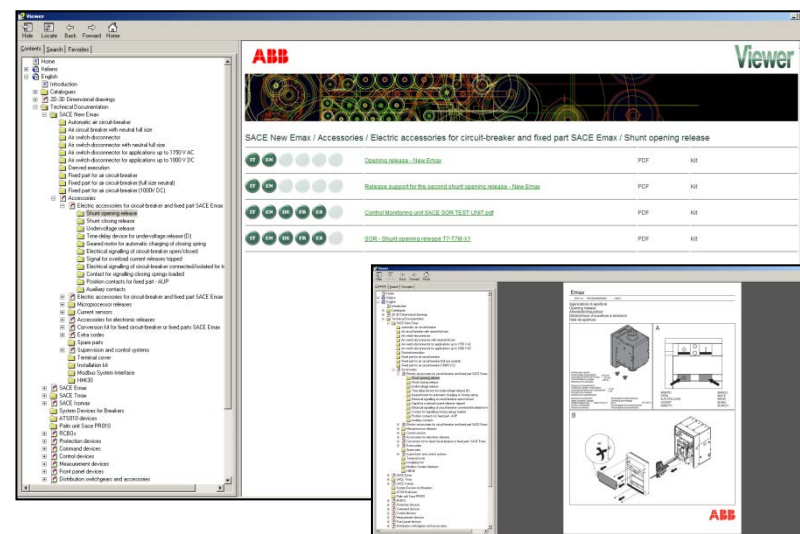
Viewer

Hide Locate Back Forward Home

Contents Search Favorites

Home
Italiano
English
Introduction
Catalogues
2D-3D Dimensional drawings
Technical Documentation
SACE New Emax
Automatic air-circuit-breaker
Air circuit-breaker with neutral full size
Air switch-disconnector
Air switch-disconnector with neutral full size
Air switch-disconnector for applications up to 1150 V AC
Air switch-disconnector for applications up to 1000 V DC
Derived execution
Fixed part for air circuit-breaker
Fixed part for air circuit-breaker (full size neutral)
Fixed part for air circuit-breaker (1000V DC)
Accessories
Electric accessories for circuit-breaker and fixed part SACE Emax
Shunt opening release
Shunt closing release
Undervoltage release
Time-delay device for undervoltage release (D)
Geared motor for automatic charging of closing spring
Electrical signalling of circuit-breaker open/closed
Signal for overload current releases tripped
Electrical signalling of circuit-breaker connected/isolated for t
Contact for signalling closing springs loaded
Position contacts for fixed part - AUP
Auxiliary contacts
Electric accessories for circuit-breaker and fixed part SACE Emax
Microprocessor releases
Current sensors
Accessories for electronic releases
Conversion kit for fixed circuit-breaker or fixed parts SACE Emax
Extra codes
Spare parts
Supervision and control systems
Terminal cover
Installation kit
Modbus System Interface
HMI030
SACE Emax
SACE Tmax
SACE Isomax
System Devices for Breakers
ATS010 devices
Palm unit Sace PR010
RCBOs
Protection devices
Command devices
Control devices
Measurement devices
Front panel devices
Distribution switchgears and accessories

ABB

Viewer

SACE New Emax / Accessories / Electric accessories for circuit-breaker and fixed part SACE Emax / Shunt opening release

| | | | |
|---|---|---|---|
| IT EN | Opening release - New Emax | PDF | Kit |
| IT EN | Release support for the second shunt opening release - New Emax | PDF | Kit |
| IT EN DE FR ES | Control Monitoring unit SACE SOR TEST UNIT.pdf | PDF | Kit |
| IT EN DE FR ES | SOR - Shunt opening release T7-T7M-X1 | PDF | Kit |

Emax

A

B

ABB